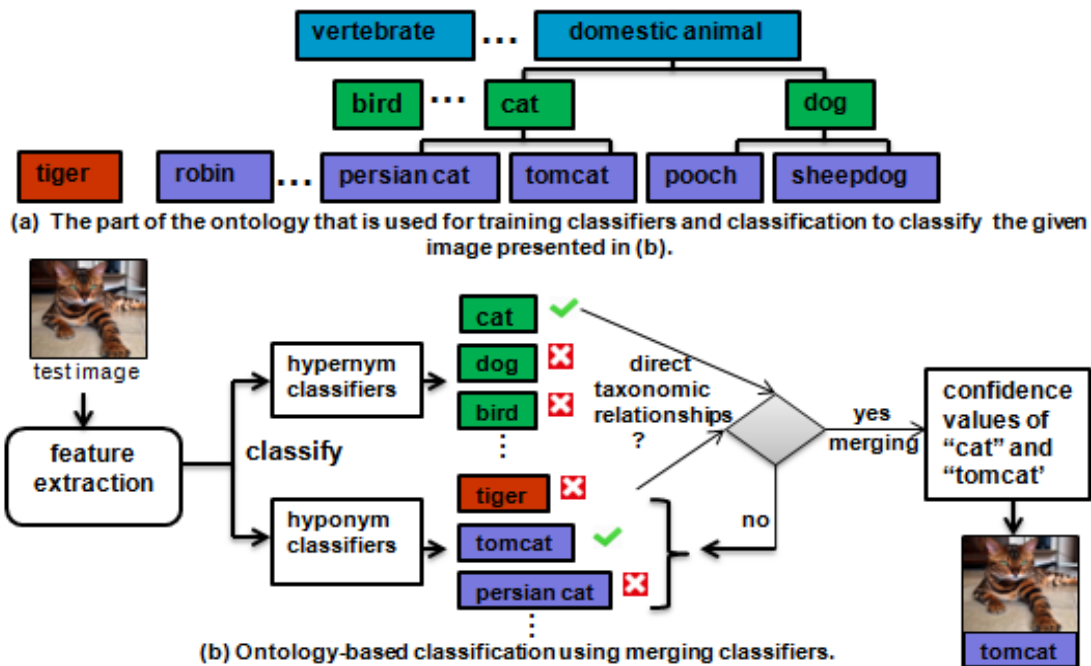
vertebrate ... domestic animal

bird ... cat dog

tiger robin ... persian cat tomcat pooch sheepdog

(a) The part of the ontology that is used for training classifiers and classification to classify the given image presented in (b).

test image

feature extraction

classify

hypernym classifiers

hyponym classifiers

cat
dog
bird
⋮
tiger
tomcat
persian cat
⋮

direct taxonomic relationships ?

yes merging

no

confidence values of "cat" and "tomcat'

tomcat

(b) Ontology-based classification using merging classifiers.